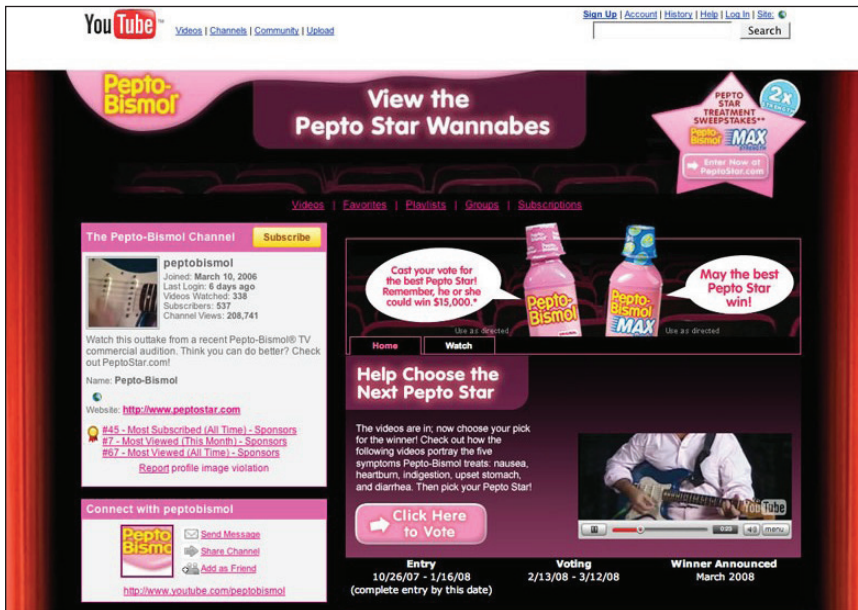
YouTube Videos | Channels | Community | Upload

Sign Up | Account | History | Help | Log In | Site:

Search

Pepto-Bismol

View the Pepto Star Wannabes

PEPTO STAR TREATMENT SWEEPSTAKES** 2x Pepto-Bismol MAX Enter Now at PeptoStar.com

Videos | Favorites | Playlists | Groups | Subscriptions

The Pepto-Bismol Channel Subscribe

peptobismol
Joined: March 10, 2006
Last Login: 6 days ago
Videos Watched: 338
Subscribers: 537
Channel Views: 208,741

Watch this outtake from a recent Pepto-Bismol® TV commercial audition. Think you can do better? Check out PeptoStar.com!

Name: Pepto-Bismol

Website: http://www.peptostar.com

#45 - Most Subscribed (All Time) - Sponsors
#7 - Most Viewed (This Month) - Sponsors
#67 - Most Viewed (All Time) - Sponsors
Report profile image violation

Connect with peptobismol

Pepto Bismol

Send Message
Share Channel
Add as Friend

http://www.youtube.com/peptobismol

Cast your vote for the best Pepto Star! Remember, he or she could win $15,000.*

Pepto-Bismol

Use as directed

Pepto-Bismol MAX

May the best Pepto Star win!

Use as directed

Home Watch

Help Choose the Next Pepto Star

The videos are in; now choose your pick for the winner! Check out how the following videos portray the five symptoms Pepto-Bismol treats: nausea, heartburn, indigestion, upset stomach, and diarrhea. Then pick your Pepto Star!

Click Here to Vote

YouTube

menu

Entry
10/26/07 - 1/16/08
(complete entry by this date)

Voting
2/13/08 - 3/12/08

Winner Announced
March 2008